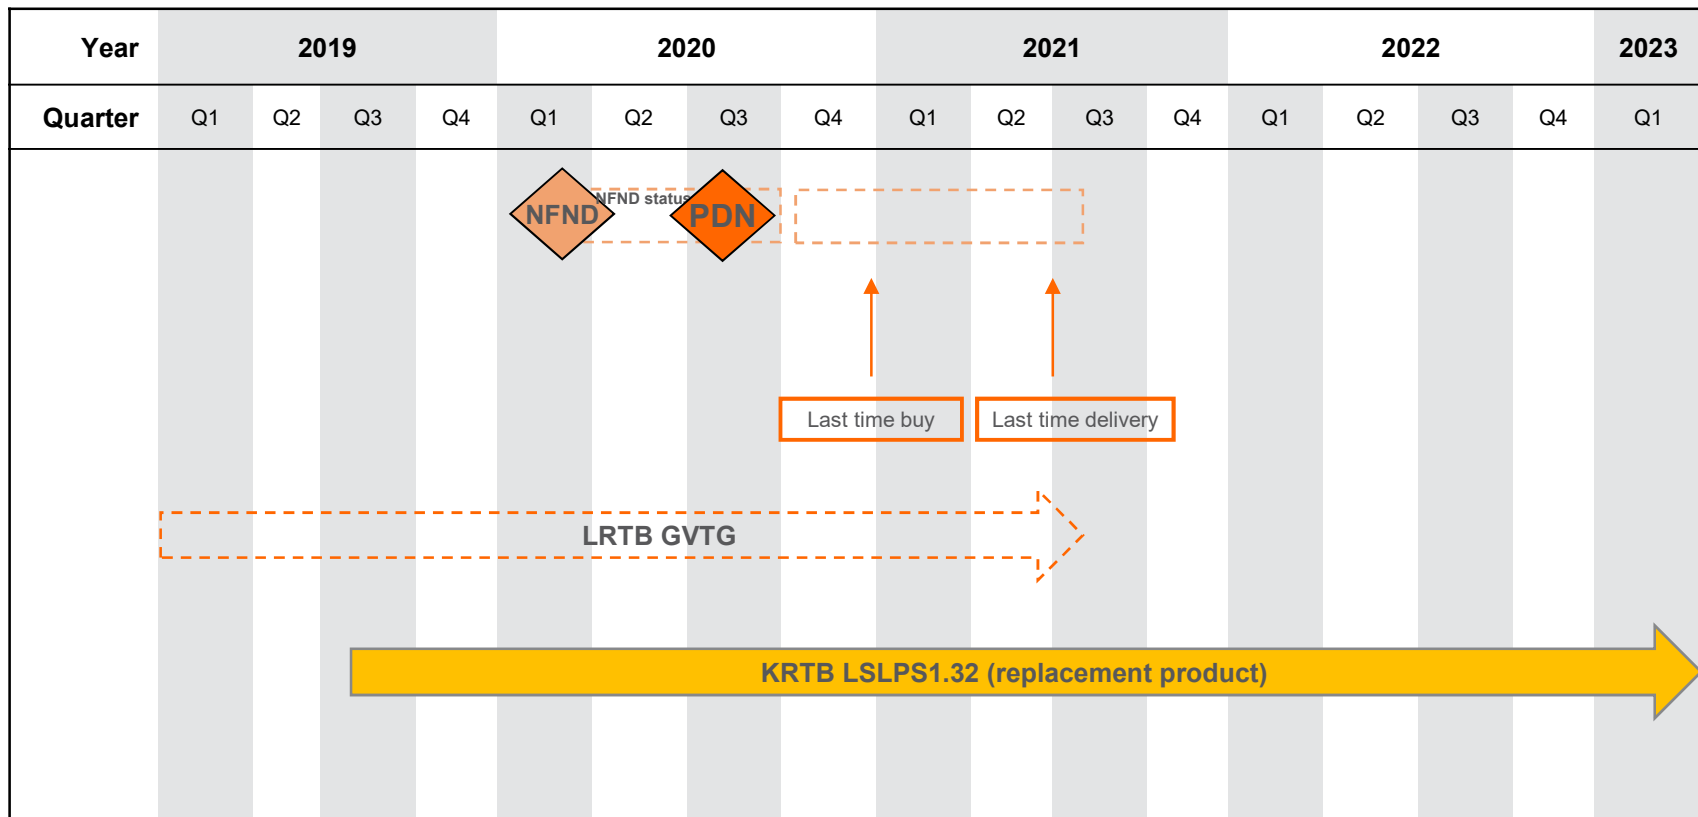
| Year | 2019 | | | | 2020 | | | | 2021 | | | | 2022 | | | | 2023 |
|---|---|---|---|---|---|---|---|---|---|---|---|---|---|---|---|---|---|
| Quarter | Q1 | Q2 | Q3 | Q4 | Q1 | Q2 | Q3 | Q4 | Q1 | Q2 | Q3 | Q4 | Q1 | Q2 | Q3 | Q4 | Q1 |

NFND

NFND status

PDN

Last time buy

Last time delivery

LRTB GVTG

KRTB LSLPS1.32 (replacement product)